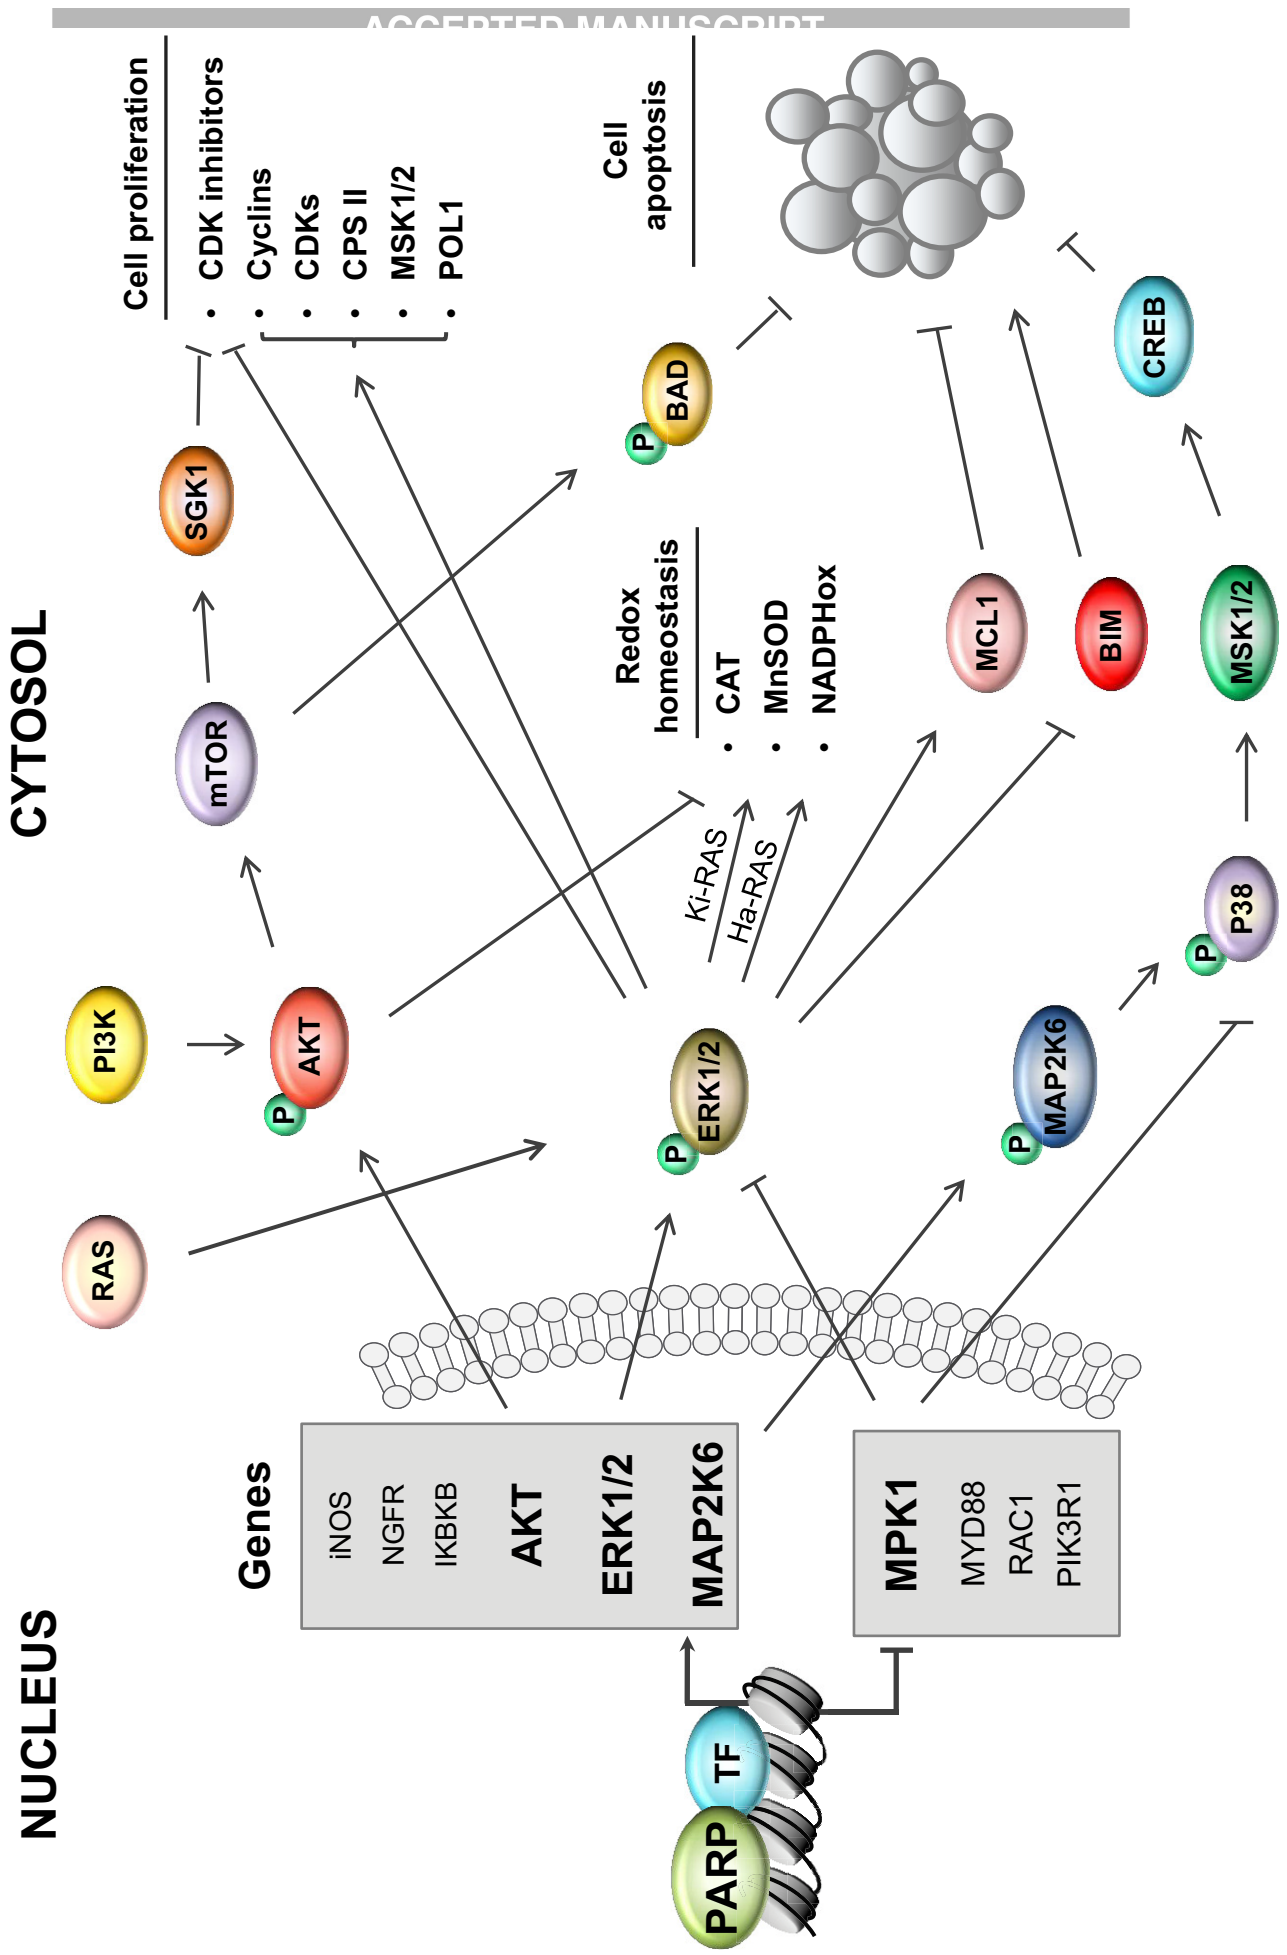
ACCEPTED MANUSCRIPT

CYTOSOL

NUCLEUS

Cell proliferation
• CDK inhibitors
• Cyclins
• CDKs
• CPS II
• MSK1/2
• POL1

Cell apoptosis

Redox homeostasis
• CAT
• MnSOD
• NADPHox

SGK1

mTOR

PI3K

AKT

P

RAS

BAD

P

ERK1/2

P

Ki-RAS

Ha-RAS

MCL1

BIM

MSK1/2

CREB

MAP2K6

P

P38

P

Genes

iNOS
NGFR
IKBKB
AKT
ERK1/2
MAP2K6

MPK1
MYD88
RAC1
PIK3R1

TF

PARP